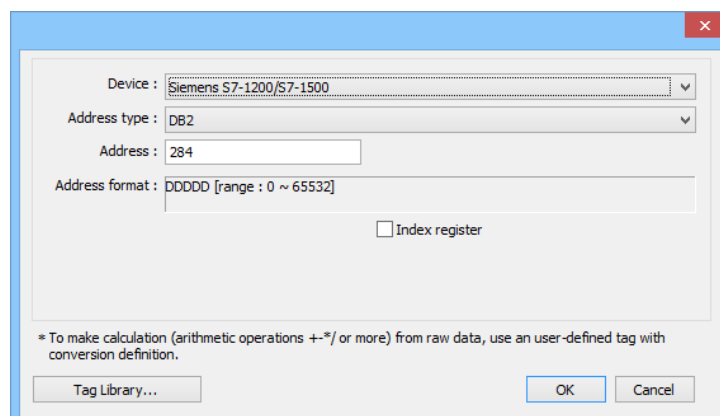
×

Device : Siemens S7-1200/S7-1500

Address type : DB2

Address : 284

Address format : DDDDD [range : 0 ~ 65532]

Index register

* To make calculation (arithmetic operations +-*/ or more) from raw data, use an user-defined tag with conversion definition.

Tag Library...

OK

Cancel